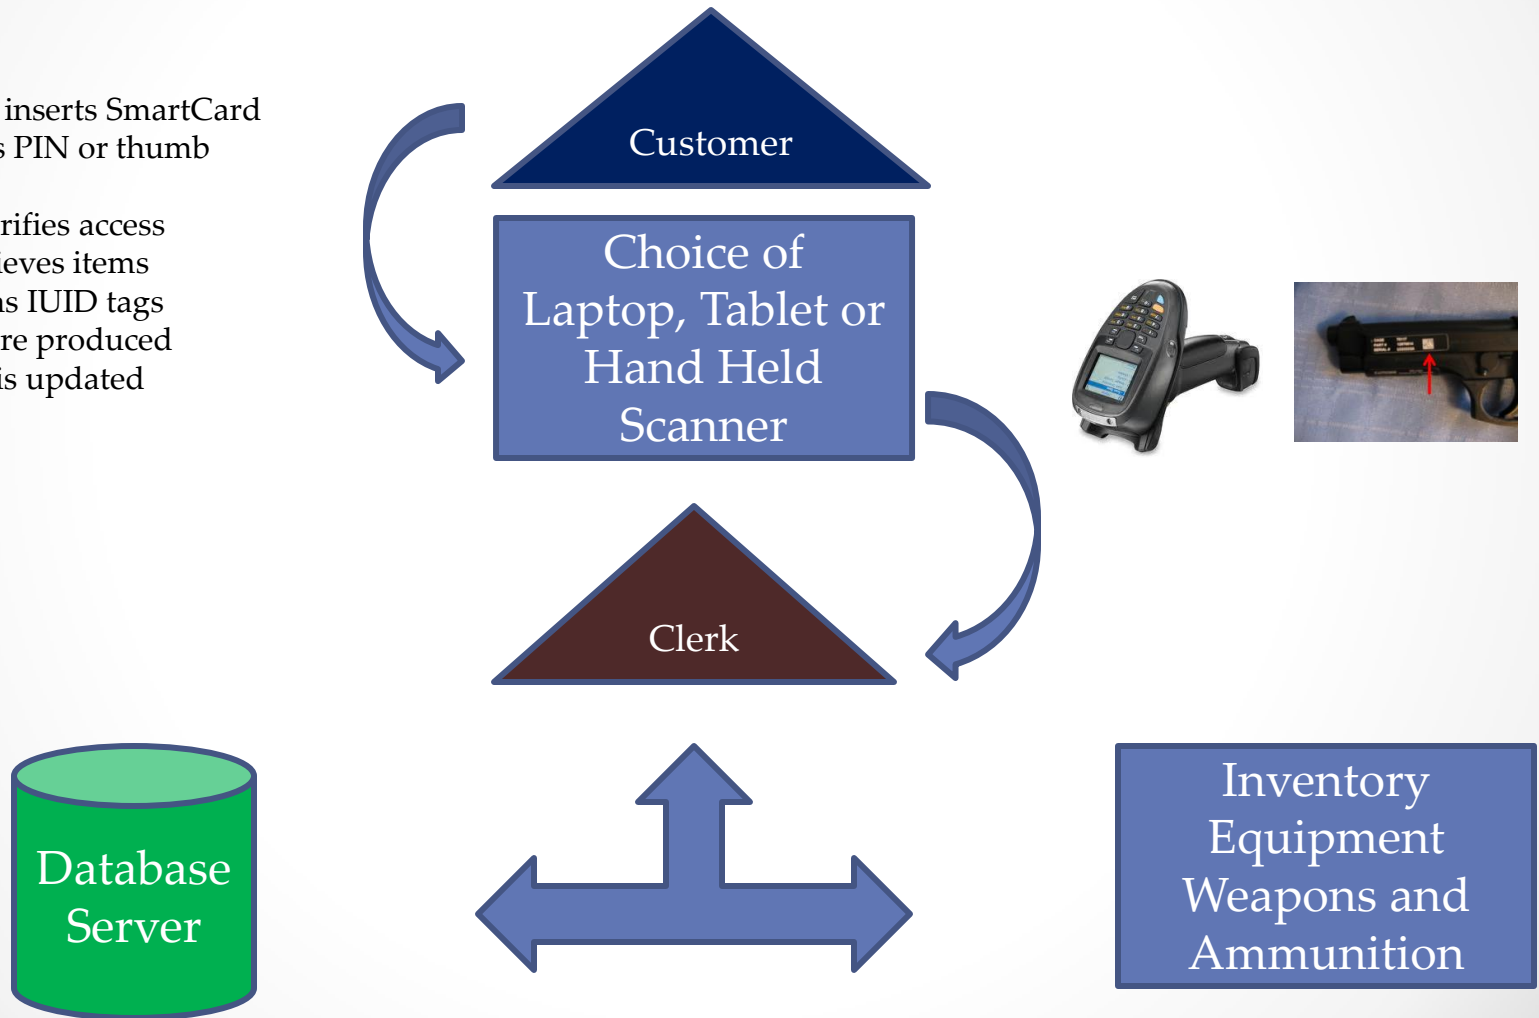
inserts SmartCard
s PIN or thumb

rifies access
ieves items
is IUID tags
re produced
is updated

Customer

Choice of Laptop, Tablet or Hand Held Scanner

Clerk

Database Server

Inventory Equipment Weapons and Ammunition